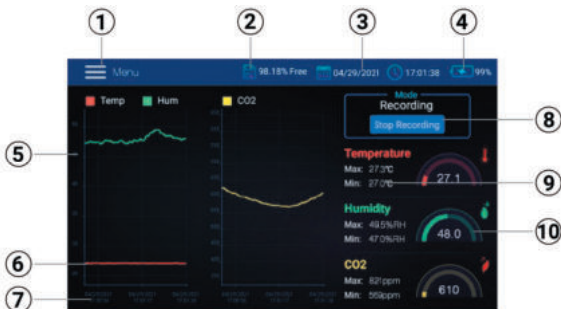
①
②
③
④
Menu
98.18% Free
04/29/2021
17:01:38
99%
Temp
Hum
CO2
Mode
Recording
Stop Recording
⑧
⑤
Temperature
Max: 27.3℃
Min: 27.0℃
27.1
⑨
Humidity
Max: 49.5%RH
Min: 47.0%RH
48.0
⑩
⑥
CO2
Max: 621ppm
Min: 558ppm
610
⑦